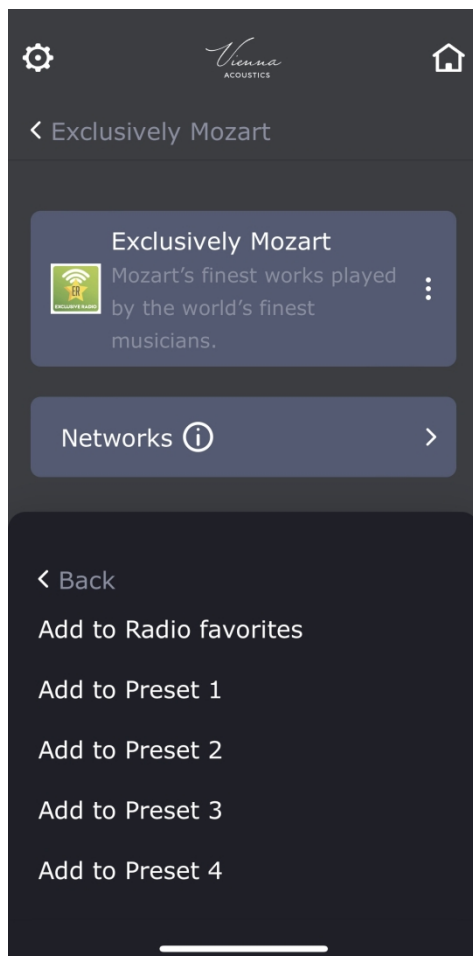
Vienna ACOUSTICS

< Exclusively Mozart

Exclusively Mozart
Mozart's finest works played by the world's finest musicians.

ER EXCLUSIVE RADIO

Networks ⓘ >

< Back

Add to Radio favorites

Add to Preset 1

Add to Preset 2

Add to Preset 3

Add to Preset 4